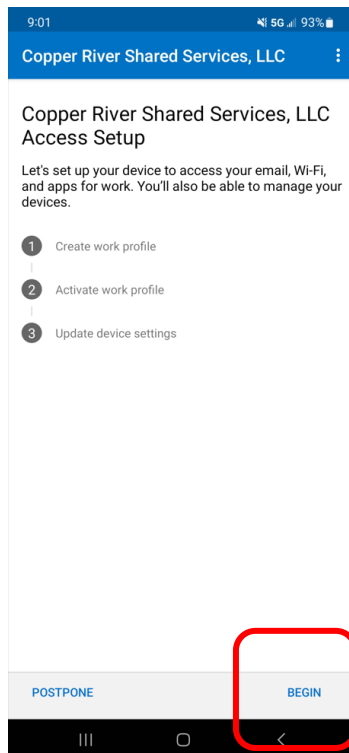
9:01 5G 93%

Copper River Shared Services, LLC

Copper River Shared Services, LLC Access Setup

Let's set up your device to access your email, Wi-Fi, and apps for work. You'll also be able to manage your devices.

1 Create work profile

2 Activate work profile

3 Update device settings

POSTPONE

BEGIN